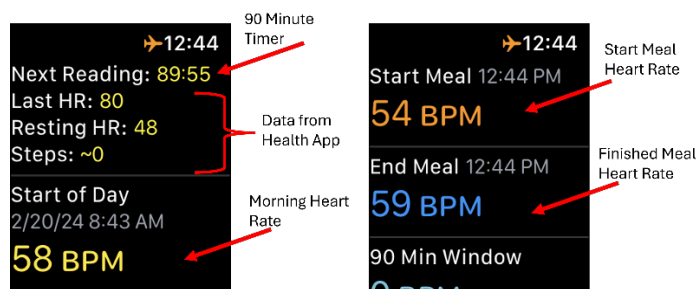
12:44

90 Minute Timer

Next Reading: 89:55
Last HR: 80
Resting HR: 48
Steps: ~0

Data from Health App

Start of Day
2/20/24 8:43 AM
58 BPM

Morning Heart Rate

12:44

Start Meal Heart Rate

Start Meal 12:44 PM
54 BPM

End Meal 12:44 PM
59 BPM

Finished Meal Heart Rate

90 Min Window
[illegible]